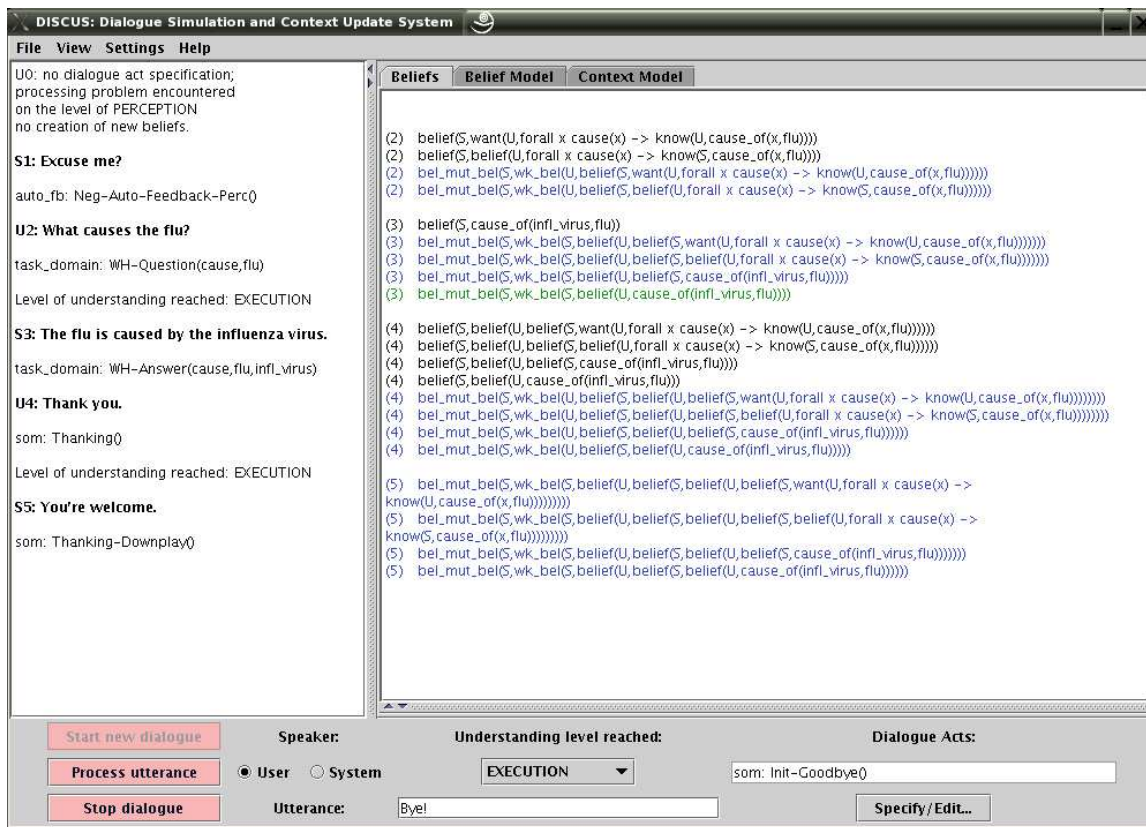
DISCUS: Dialogue Simulation and Context Update System

File View Settings Help

U0: no dialogue act specification; processing problem encountered on the level of PERCEPTION no creation of new beliefs.

S1: Excuse me?

auto_fb: Neg-Auto-Feedback-Perc()

U2: What causes the flu?

task_domain: WH-Question(cause,flu)

Level of understanding reached: EXECUTION

S3: The flu is caused by the influenza virus.

task_domain: WH-Answer(cause,flu,infl_virus)

U4: Thank you.

som: Thanking()

Level of understanding reached: EXECUTION

S5: You're welcome.

som: Thanking-Downplay()

Beliefs | Belief Model | Context Model

(2) belief(S,want(U,forall x cause(x) -> know(U,cause_of(x,flu))))
(2) belief(S,belief(U,forall x cause(x) -> know(S,cause_of(x,flu))))
(2) bel_mut_bel(S,wk_bel(U,belief(S,want(U,forall x cause(x) -> know(U,cause_of(x,flu))))))
(2) bel_mut_bel(S,wk_bel(U,belief(S,belief(U,forall x cause(x) -> know(S,cause_of(x,flu))))))

(3) belief(S,cause_of(infl_virus,flu))
(3) bel_mut_bel(S,wk_bel(S,belief(U,belief(S,want(U,forall x cause(x) -> know(U,cause_of(x,flu)))))))
(3) bel_mut_bel(S,wk_bel(S,belief(U,belief(S,belief(U,forall x cause(x) -> know(S,cause_of(x,flu)))))))
(3) bel_mut_bel(S,wk_bel(S,belief(U,belief(S,cause_of(infl_virus,flu)))))
(3) bel_mut_bel(S,wk_bel(S,belief(U,cause_of(infl_virus,flu))))

(4) belief(S,belief(U,belief(S,want(U,forall x cause(x) -> know(U,cause_of(x,flu))))))
(4) belief(S,belief(U,belief(S,belief(U,forall x cause(x) -> know(S,cause_of(x,flu))))))
(4) belief(S,belief(U,belief(S,cause_of(infl_virus,flu))))
(4) belief(S,belief(U,cause_of(infl_virus,flu)))
(4) bel_mut_bel(S,wk_bel(U,belief(S,belief(U,belief(S,want(U,forall x cause(x) -> know(U,cause_of(x,flu))))))))
(4) bel_mut_bel(S,wk_bel(U,belief(S,belief(U,belief(S,belief(U,forall x cause(x) -> know(S,cause_of(x,flu))))))))
(4) bel_mut_bel(S,wk_bel(U,belief(S,belief(U,belief(S,cause_of(infl_virus,flu))))))
(4) bel_mut_bel(S,wk_bel(U,belief(S,belief(U,cause_of(infl_virus,flu)))))

(5) bel_mut_bel(S,wk_bel(S,belief(U,belief(S,belief(U,belief(S,want(U,forall x cause(x) -> know(U,cause_of(x,flu)))))))))
(5) bel_mut_bel(S,wk_bel(S,belief(U,belief(S,belief(U,belief(S,belief(U,forall x cause(x) -> know(S,cause_of(x,flu)))))))))
(5) bel_mut_bel(S,wk_bel(S,belief(U,belief(S,belief(U,belief(S,cause_of(infl_virus,flu)))))))
(5) bel_mut_bel(S,wk_bel(S,belief(U,belief(S,belief(U,cause_of(infl_virus,flu))))))

Start new dialogue
Speaker:
Understanding level reached:
Dialogue Acts:
Process utterance
User
System
EXECUTION
som: Init-Goodbye()
Stop dialogue
Utterance:
Bye!
Specify/Edit...